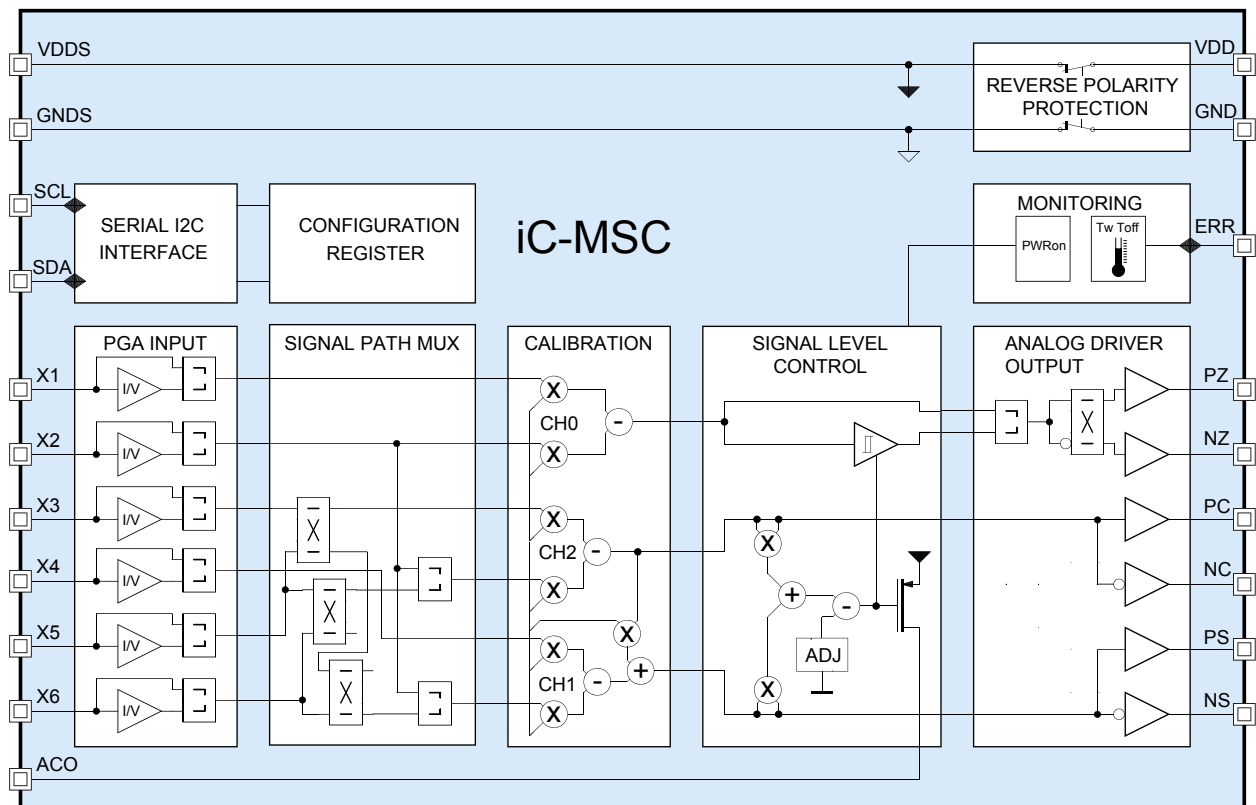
VDDS
GNDS
REVERSE POLARITY PROTECTION
VDD
GND
SCL
SDA
SERIAL I2C INTERFACE
CONFIGURATION REGISTER
iC-MSC
MONITORING
PWRon
Tw Toff
ERR
PGA INPUT
SIGNAL PATH MUX
CALIBRATION
SIGNAL LEVEL CONTROL
ANALOG DRIVER OUTPUT
X1
X2
X3
X4
X5
X6
I/V
I/V
I/V
I/V
I/V
I/V
X
X
CH0
-
X
X
CH2
-
X
X
X
CH1
-
+
X
+
-
ADJ
X
PZ
NZ
PC
NC
PS
NS
ACO